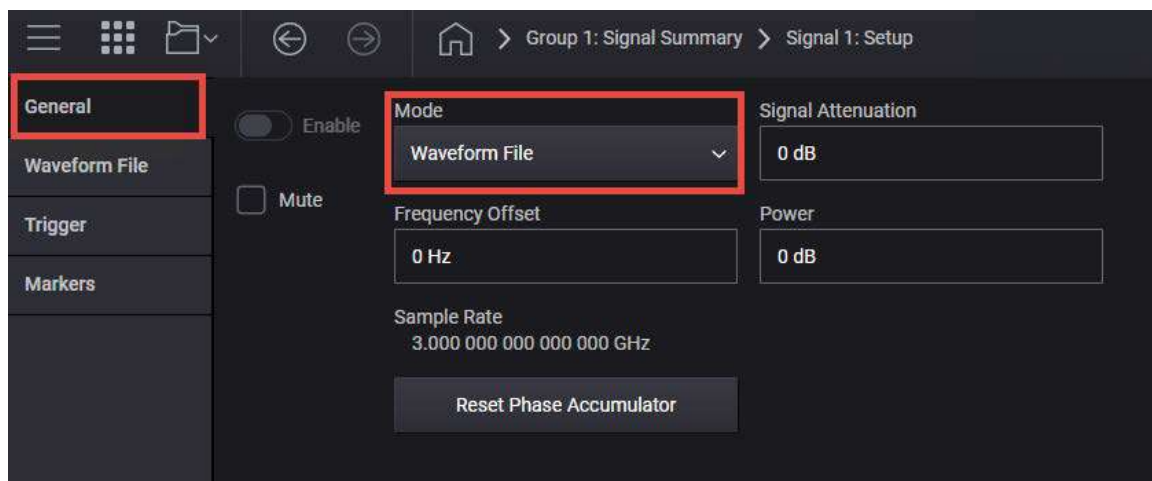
> Group 1: Signal Summary > Signal 1: Setup

General
Waveform File
Trigger
Markers

Enable

Mute

Mode
Waveform File

Signal Attenuation
0 dB

Frequency Offset
0 Hz

Power
0 dB

Sample Rate
3.000 000 000 000 000 GHz

Reset Phase Accumulator